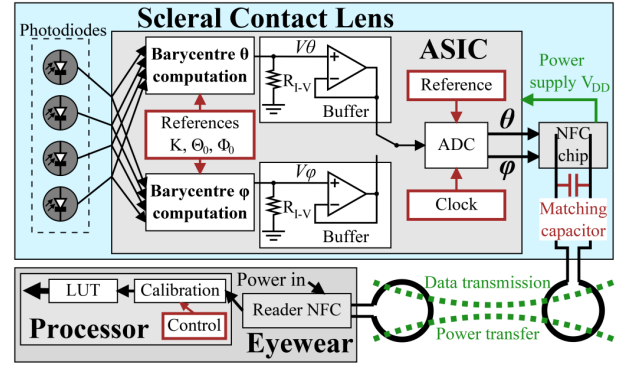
Scleral Contact Lens

Photodiodes

ASIC

Barycentre θ computation

$V\theta$

$R_{I-V}$

Buffer

References K, $\Theta_0$, $\Phi_0$

Barycentre φ computation

$V\varphi$

$R_{I-V}$

Buffer

Reference

ADC

Clock

$\boldsymbol{\theta}$

$\boldsymbol{\varphi}$

Power supply $V_{DD}$

NFC chip

Matching capacitor

LUT

Calibration

Control

Power in

Reader NFC

Processor

Eyewear

Data transmission

Power transfer